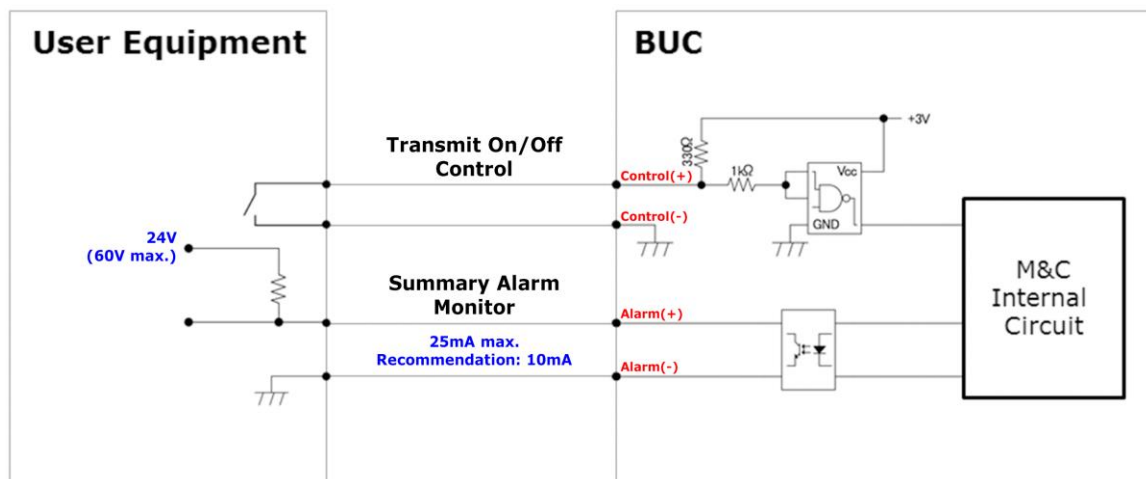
User Equipment

BUC

+3V

330Ω

Transmit On/Off Control

Control(+)

1kΩ

Vcc

GND

Control(-)

24V (60V max.)

Summary Alarm Monitor

M&C Internal Circuit

Alarm(+)

25mA max. Recommendation: 10mA

Alarm(-)